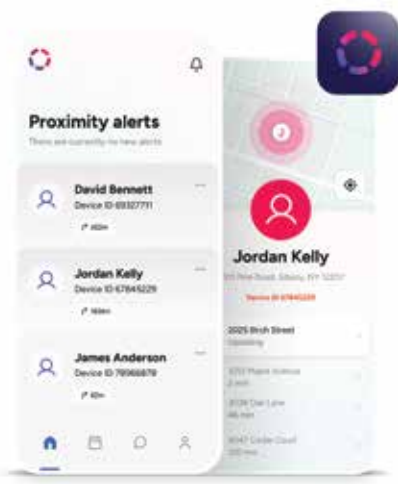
Proximity alerts

There are currently no new alerts

David Bennett
Device ID 69327771
450m

Jordan Kelly
Device ID 67845229
164m

James Anderson
Device ID 79566879
60m

Jordan Kelly
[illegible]
Device ID 67845229

2025 Birch Street
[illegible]

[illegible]
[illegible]
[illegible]
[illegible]